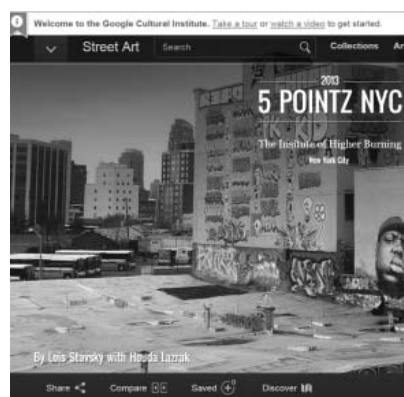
Welcome to the Google Cultural Institute. Take a tour or watch a video to get started.

Street Art

Search

Collections

Ar

2013

5 POINTZ NYC

The Institute of Higher Burning

New York City

By Lois Stavsky with Houda Lazrak

Share

Compare

Saved

Discover